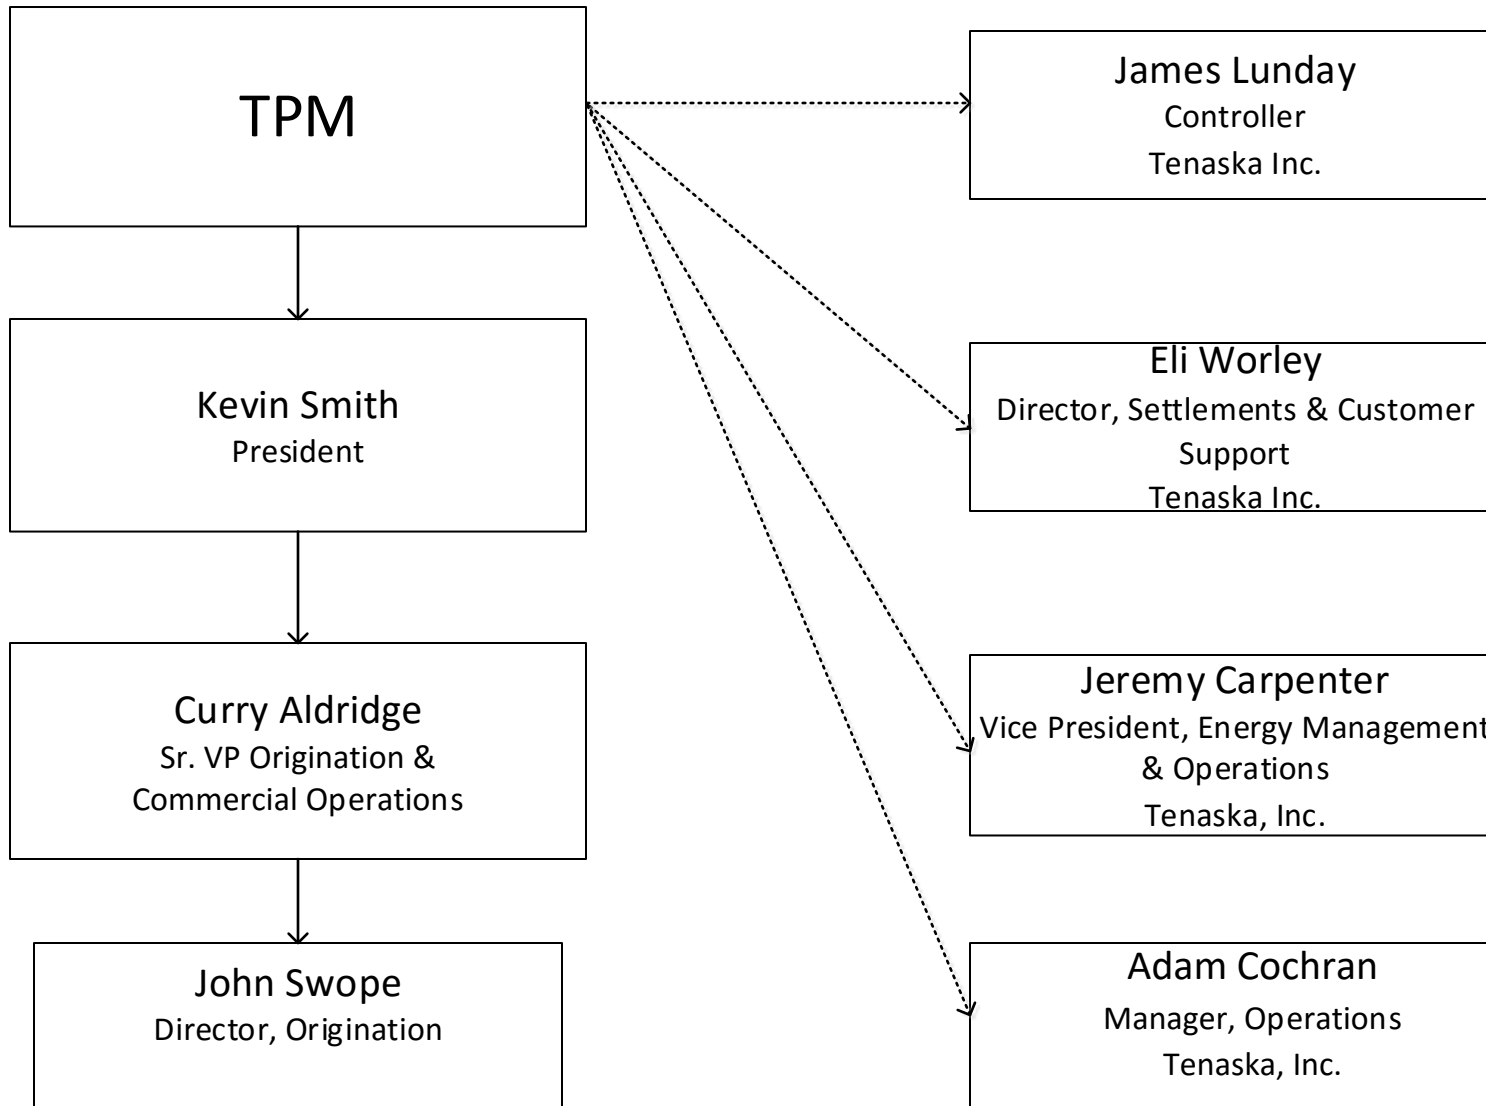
TPM

Kevin Smith
President

Curry Aldridge
Sr. VP Origination & Commercial Operations

John Swope
Director, Origination

James Lunday
Controller
Tenaska Inc.

Eli Worley
Director, Settlements & Customer Support
Tenaska Inc.

Jeremy Carpenter
Vice President, Energy Management & Operations
Tenaska, Inc.

Adam Cochran
Manager, Operations
Tenaska, Inc.